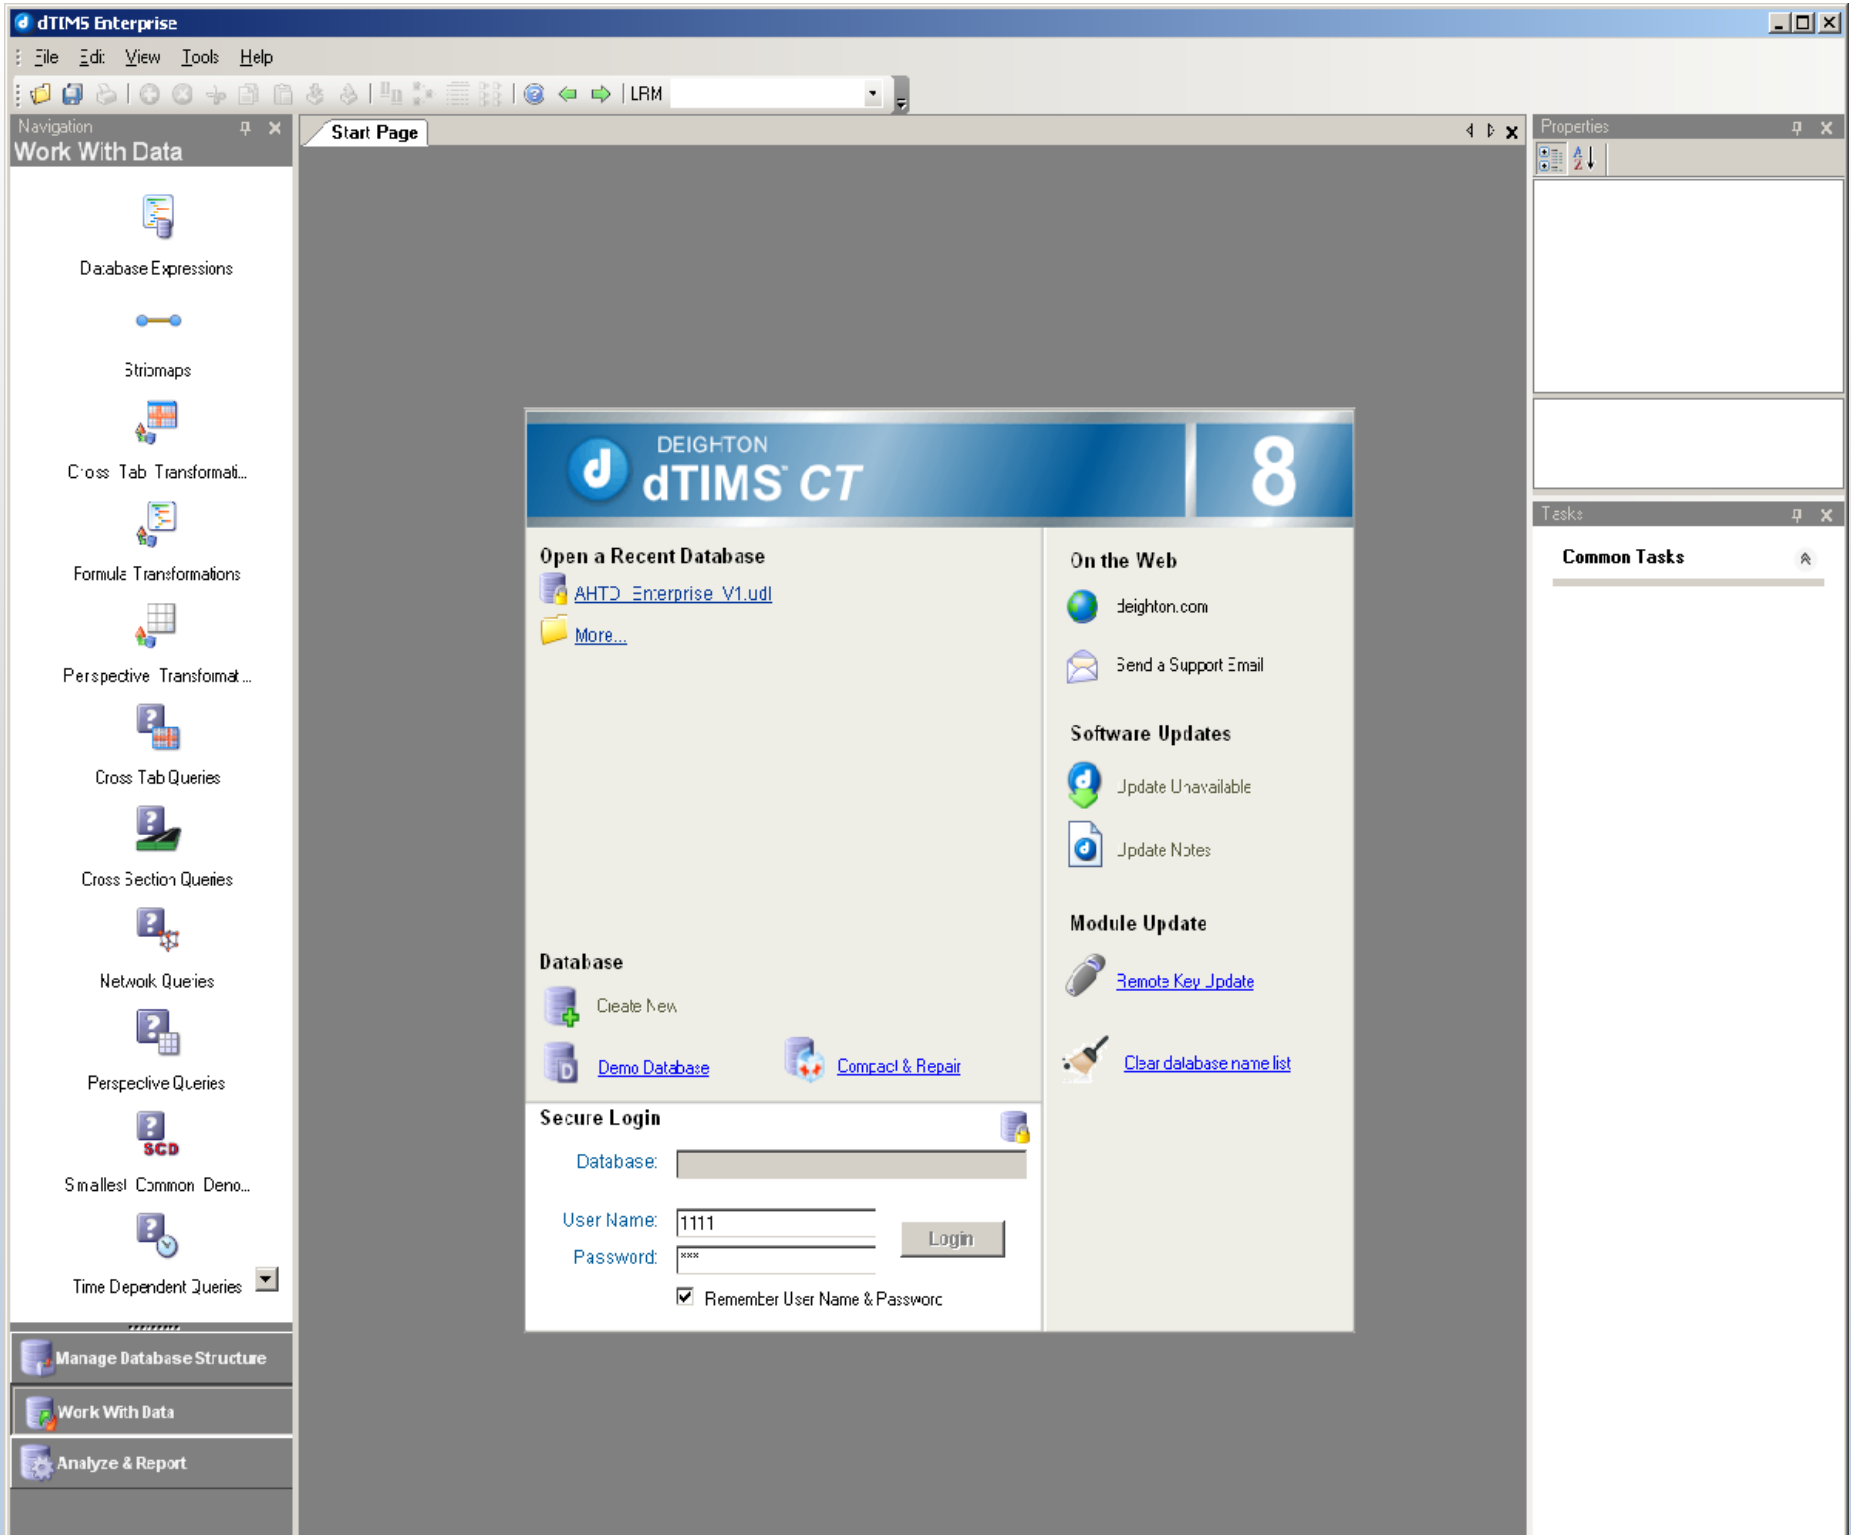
dTIMS Enterprise

File Edit View Tools Help

LRM

Navigation
Work With Data

Database Expressions
Stripmaps
Cross Tab Transformati...
Formula Transformations
Perspective Transformat...
Cross Tab Queries
Cross Section Queries
Network Queries
Perspective Queries
SCD
Smallest Common Deno...
Time Dependent Queries

Manage Database Structure
Work With Data
Analyze & Report

Start Page

DEIGHTON
dTIMS CT
8

Open a Recent Database
AHTD_Enterprise_V1.udl
More...

Database
Create New
Demo Database
Compact & Repair

Secure Login
Database:
User Name: 1111
Password: ***
Login
Remember User Name & Password

On the Web
deighton.com
Send a Support Email

Software Updates
Update Unavailable
Update Notes

Module Update
Remote Key Update
Clear database name list

Properties

Tasks
Common Tasks